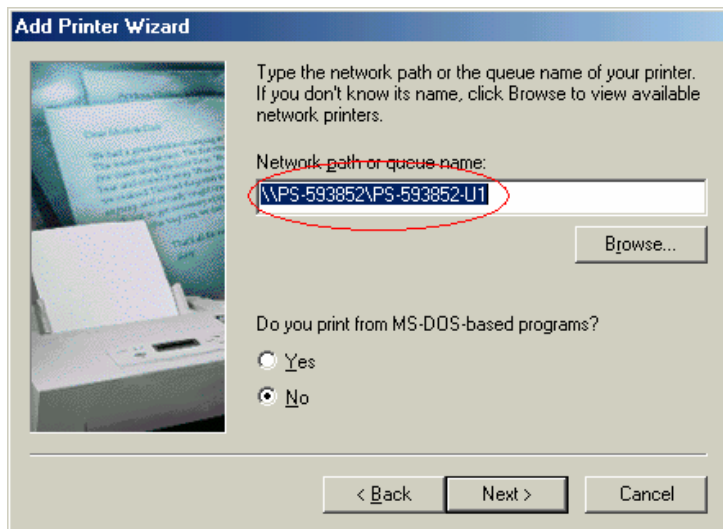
Add Printer Wizard

Type the network path or the queue name of your printer. If you don't know its name, click Browse to view available network printers.

Network path or queue name:

\\PS-593852\PS-593852-U1

Browse...

Do you print from MS-DOS-based programs?

Yes

No

< Back

Next >

Cancel